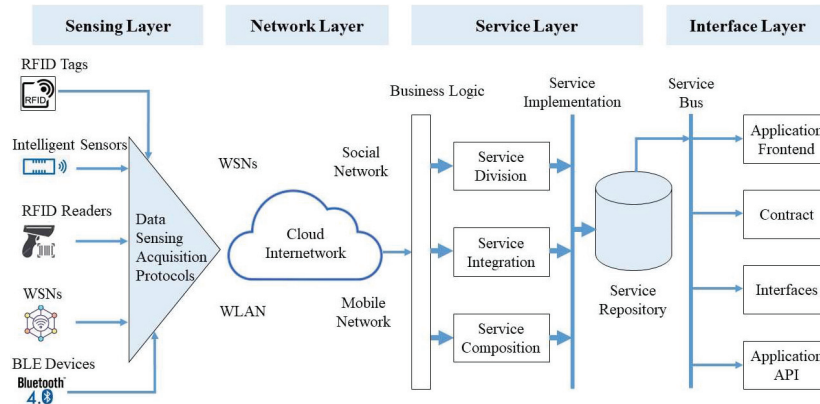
Sensing Layer

Network Layer

Service Layer

Interface Layer

RFID Tags

RFID

Intelligent Sensors

RFID Readers

WSNs

BLE Devices

Bluetooth 4.0

Data Sensing Acquisition Protocols

WSNs

WLAN

Cloud Internetwork

Social Network

Mobile Network

Business Logic

Service Division

Service Integration

Service Composition

Service Implementation

Service Repository

Service Bus

Application Frontend

Contract

Interfaces

Application API